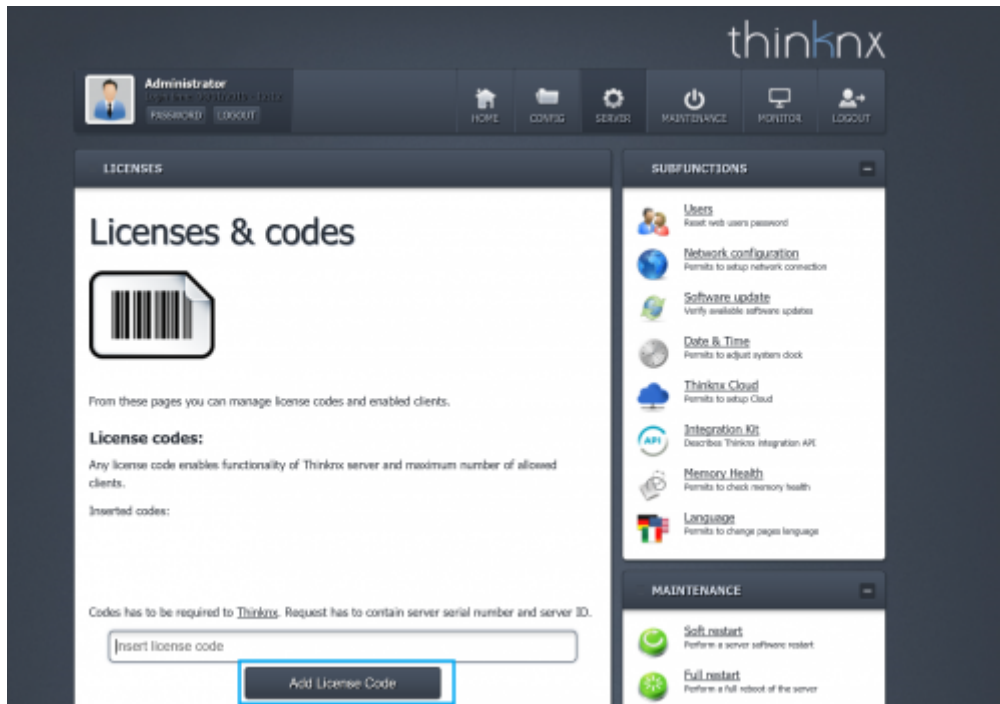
thinknx

Administrator
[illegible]
PASSWORD LOGOUT

HOME CONFIG SERVER MAINTENANCE MONITOR LOGOUT

LICENSES

Licenses & codes

From these pages you can manage license codes and enabled clients.

License codes:

Any license code enables functionality of Thinknx server and maximum number of allowed clients.

Inserted codes:

Codes has to be required to Thinknx. Request has to contain server serial number and server ID.

Insert license code

Add License Code

SUBFUNCTIONS

Users
Reset web users password

Network configuration
Permits to setup network connection

Software update
Verify available software updates

Date & Time
Permits to adjust system clock

Thinknx Cloud
Permits to setup Cloud

Integration Kit
Describes Thinknx integration API

Memory Health
Permits to check memory health

Language
Permits to change pages language

MAINTENANCE

Soft restart
Perform a server software restart

Full restart
Perform a full reboot of the server